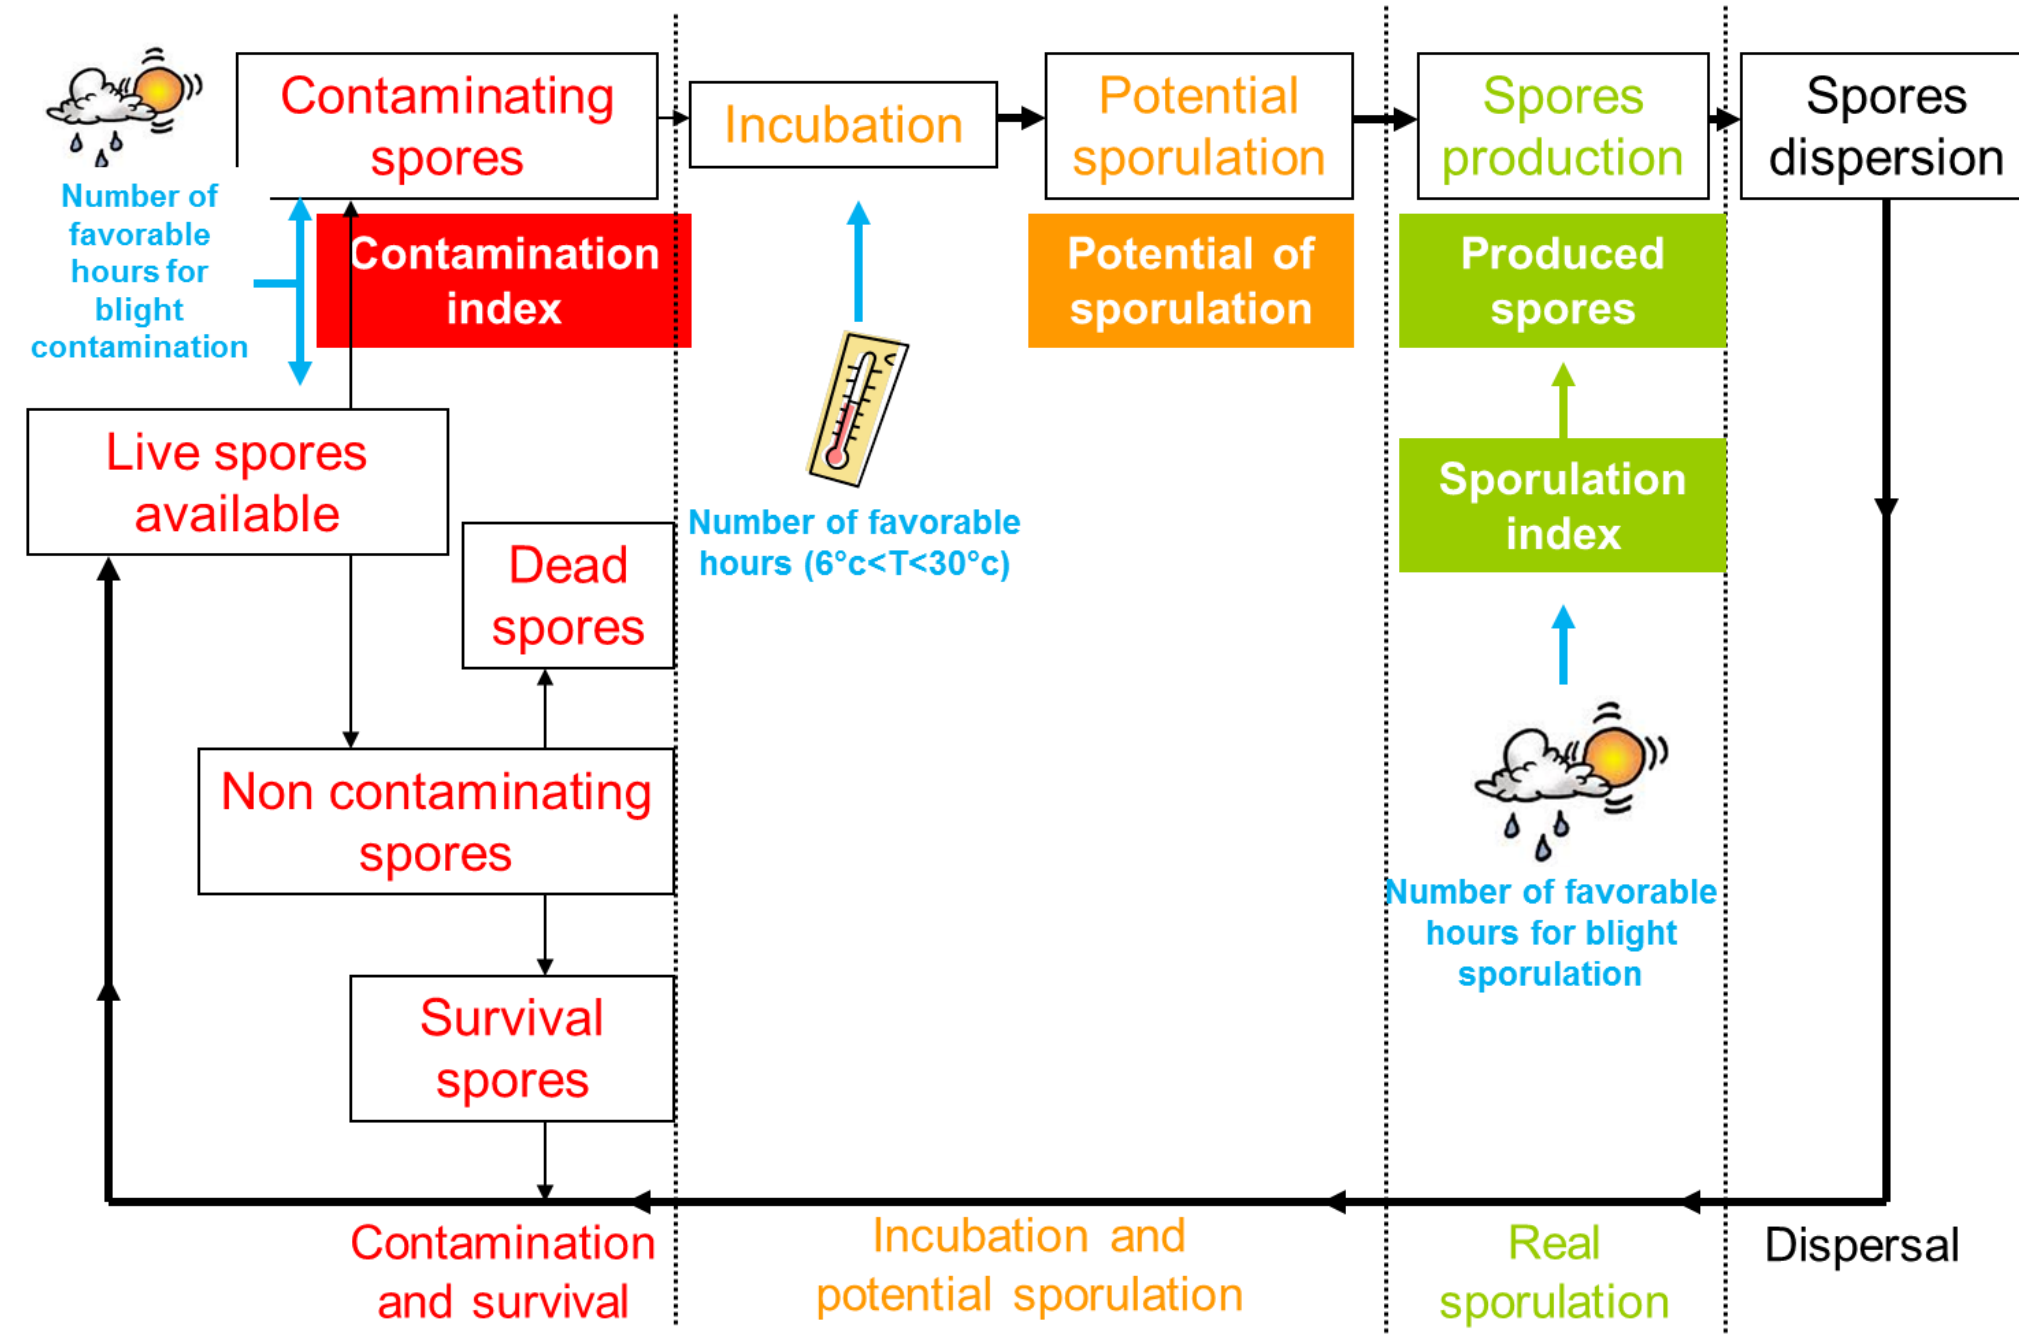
Contaminating spores

Incubation

Potential sporulation

Spores production

Spores dispersion

Number of favorable hours for blight contamination

Contamination index

Potential of sporulation

Produced spores

Live spores available

Dead spores

Number of favorable hours ($6°c<T<30°c$)

Sporulation index

Non contaminating spores

Number of favorable hours for blight sporulation

Survival spores

Contamination and survival

Incubation and potential sporulation

Real sporulation

Dispersal